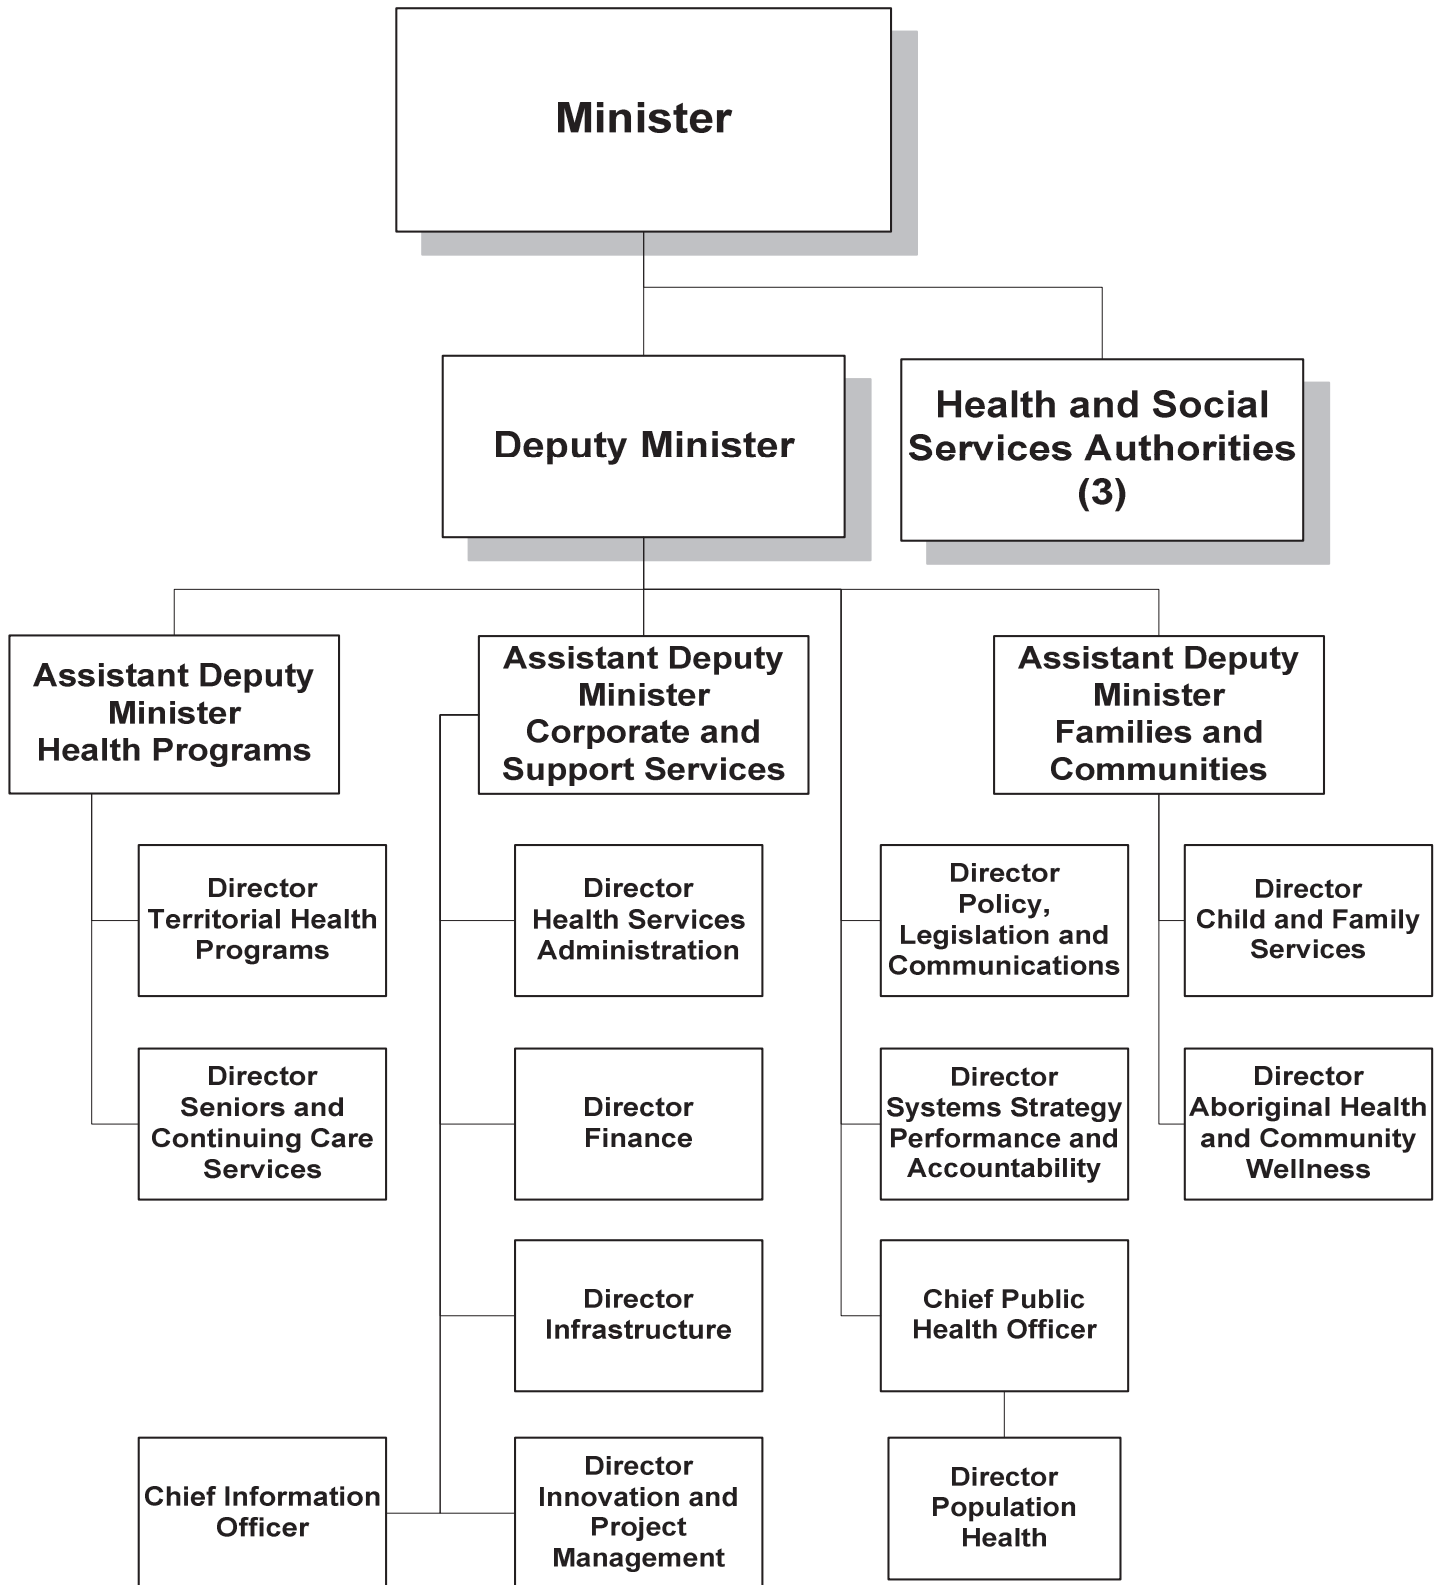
Minister

Deputy Minister

Health and Social Services Authorities (3)

Assistant Deputy Minister Health Programs

Assistant Deputy Minister Corporate and Support Services

Assistant Deputy Minister Families and Communities

Director Territorial Health Programs

Director Seniors and Continuing Care Services

Director Health Services Administration

Director Finance

Director Infrastructure

Director Innovation and Project Management

Chief Information Officer

Director Policy, Legislation and Communications

Director Systems Strategy Performance and Accountability

Chief Public Health Officer

Director Population Health

Director Child and Family Services

Director Aboriginal Health and Community Wellness